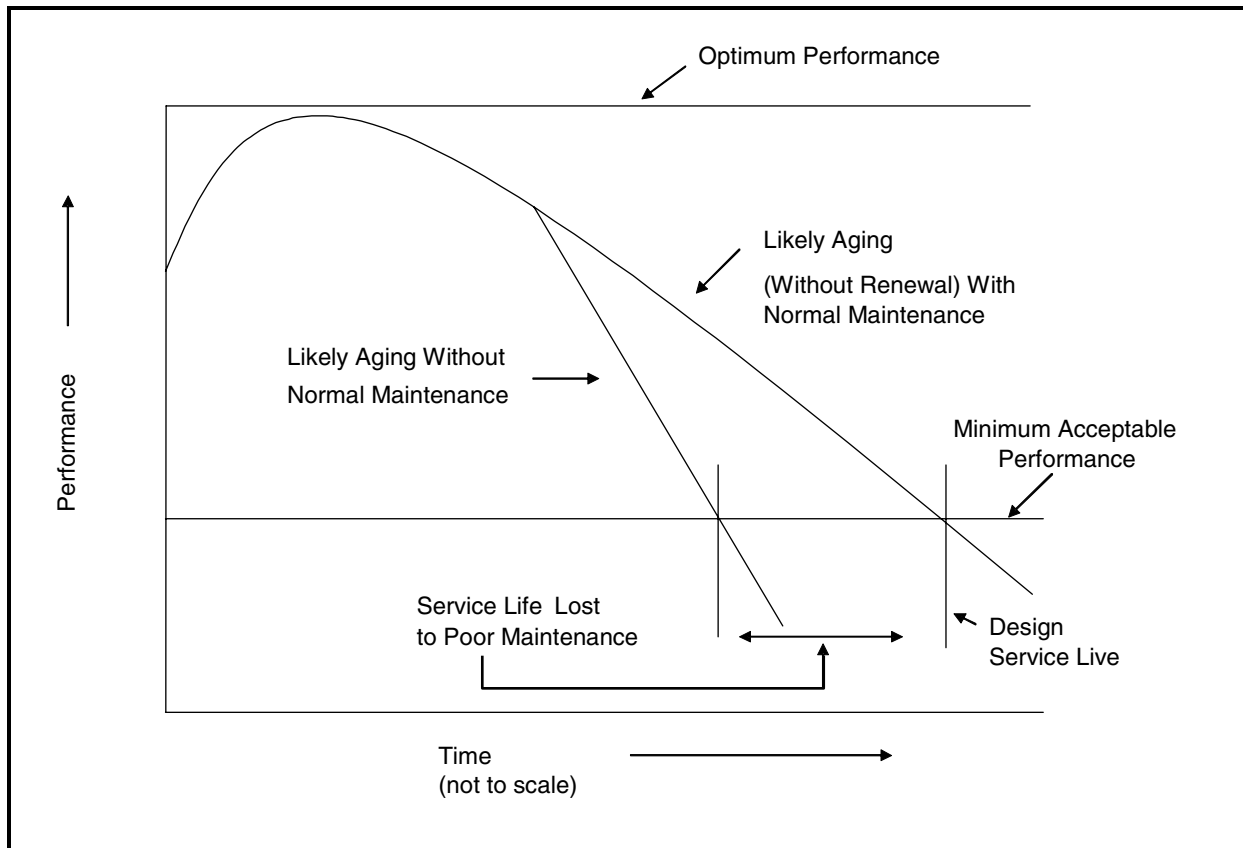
Optimum Performance

Likely Aging

(Without Renewal) With Normal Maintenance

Likely Aging Without Normal Maintenance

Performance

Minimum Acceptable Performance

Service Life Lost to Poor Maintenance

Design Service Live

Time
(not to scale)